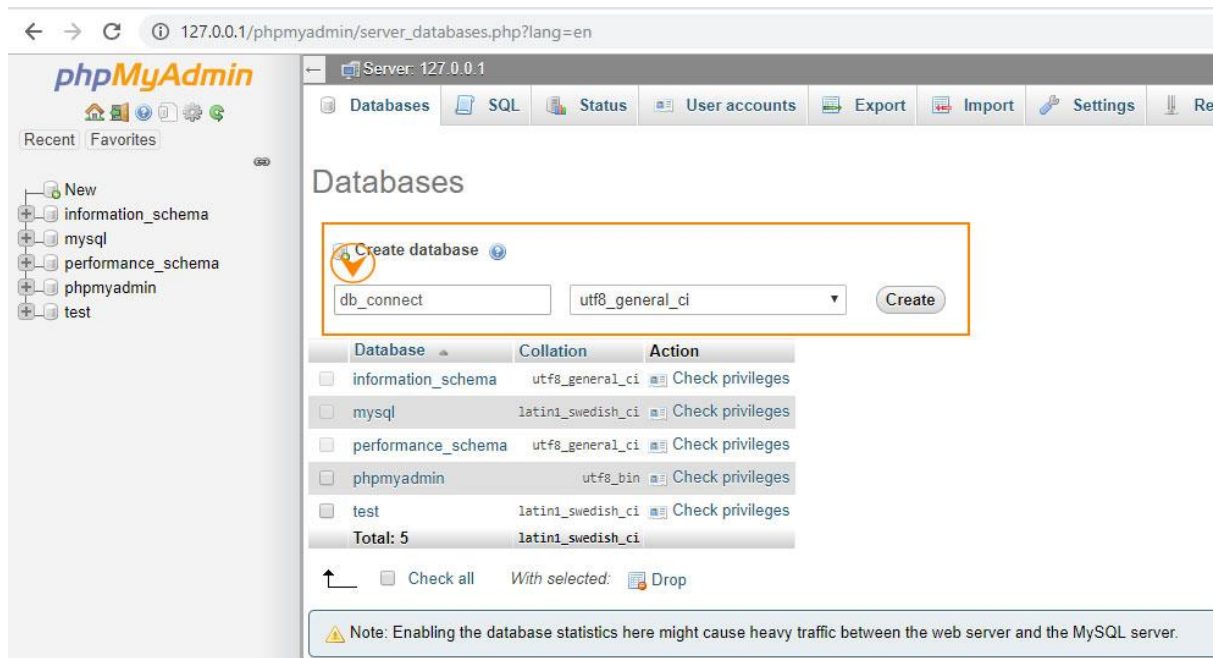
127.0.0.1/phpmyadmin/server_databases.php?lang=en

phpMyAdmin

Recent Favorites

New
information_schema
mysql
performance_schema
phpmyadmin
test

Server: 127.0.0.1

Databases SQL Status User accounts Export Import Settings Re

Databases

Create database

db_connect

utf8_general_ci

Create

| Database | Collation | Action |
|---|---|---|
| information_schema | utf8_general_ci | Check privileges |
| mysql | latin1_swedish_ci | Check privileges |
| performance_schema | utf8_general_ci | Check privileges |
| phpmyadmin | utf8_bin | Check privileges |
| test | latin1_swedish_ci | Check privileges |
| Total: 5 | latin1_swedish_ci | |

Check all With selected: Drop

Note: Enabling the database statistics here might cause heavy traffic between the web server and the MySQL server.